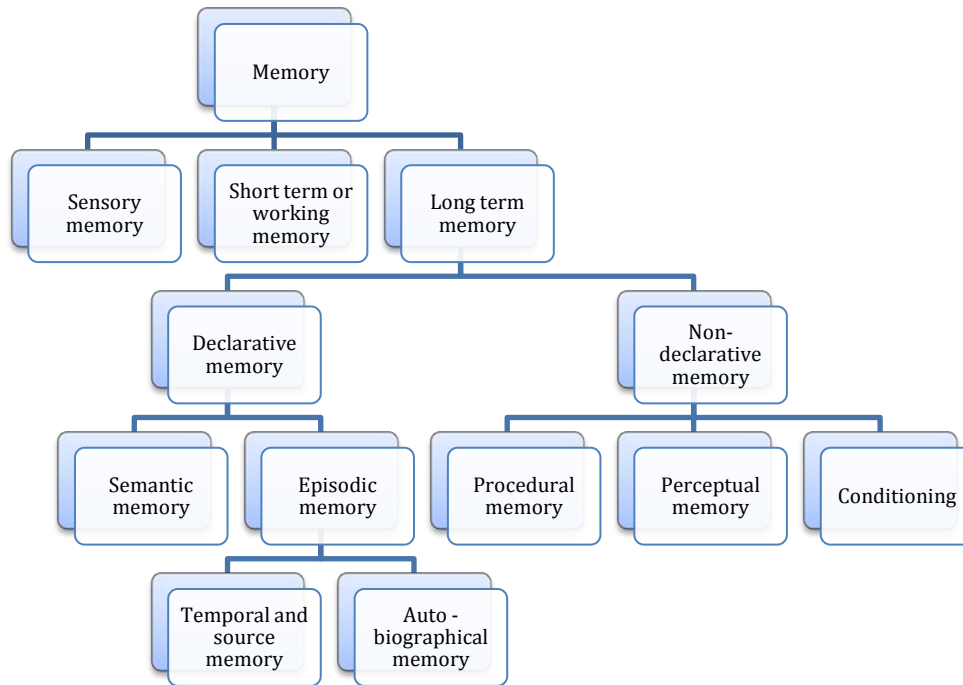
Memory

Sensory memory

Short term or working memory

Long term memory

Declarative memory

Non-declarative memory

Semantic memory

Episodic memory

Procedural memory

Perceptual memory

Conditioning

Temporal and source memory

Auto - biographical memory